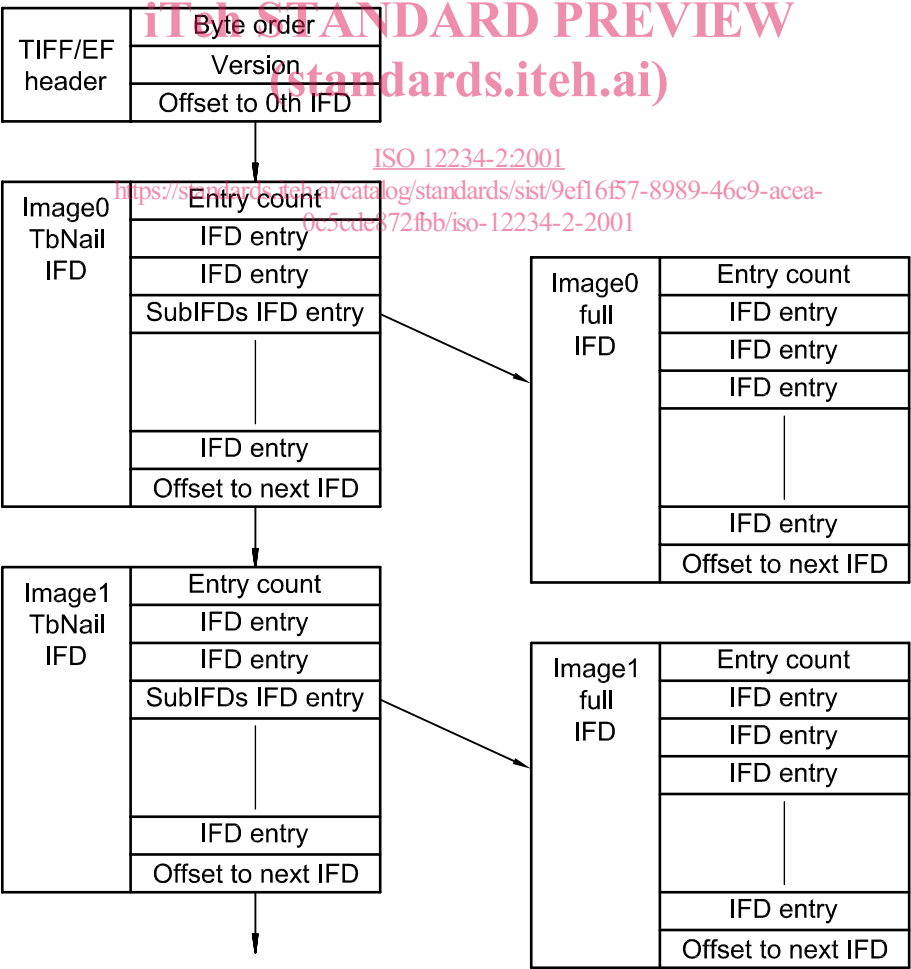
iTeh STANDARD PREVIEW
(standards.iteh.ai)

ISO 12234-2:2001
https://standards.iteh.ai/catalog/standards/sist/9ef16f57-8989-46c9-acea-0c5cde872fbb/iso-12234-2-2001

TIFF/EF header

Byte order
Version
Offset to 0th IFD

Image0 TbNail IFD

Entry count
IFD entry
IFD entry
SubIFDs IFD entry
IFD entry
Offset to next IFD

Image0 full IFD

Entry count
IFD entry
IFD entry
IFD entry
IFD entry
Offset to next IFD

Image1 TbNail IFD

Entry count
IFD entry
IFD entry
SubIFDs IFD entry
IFD entry
Offset to next IFD

Image1 full IFD

Entry count
IFD entry
IFD entry
IFD entry
IFD entry
Offset to next IFD